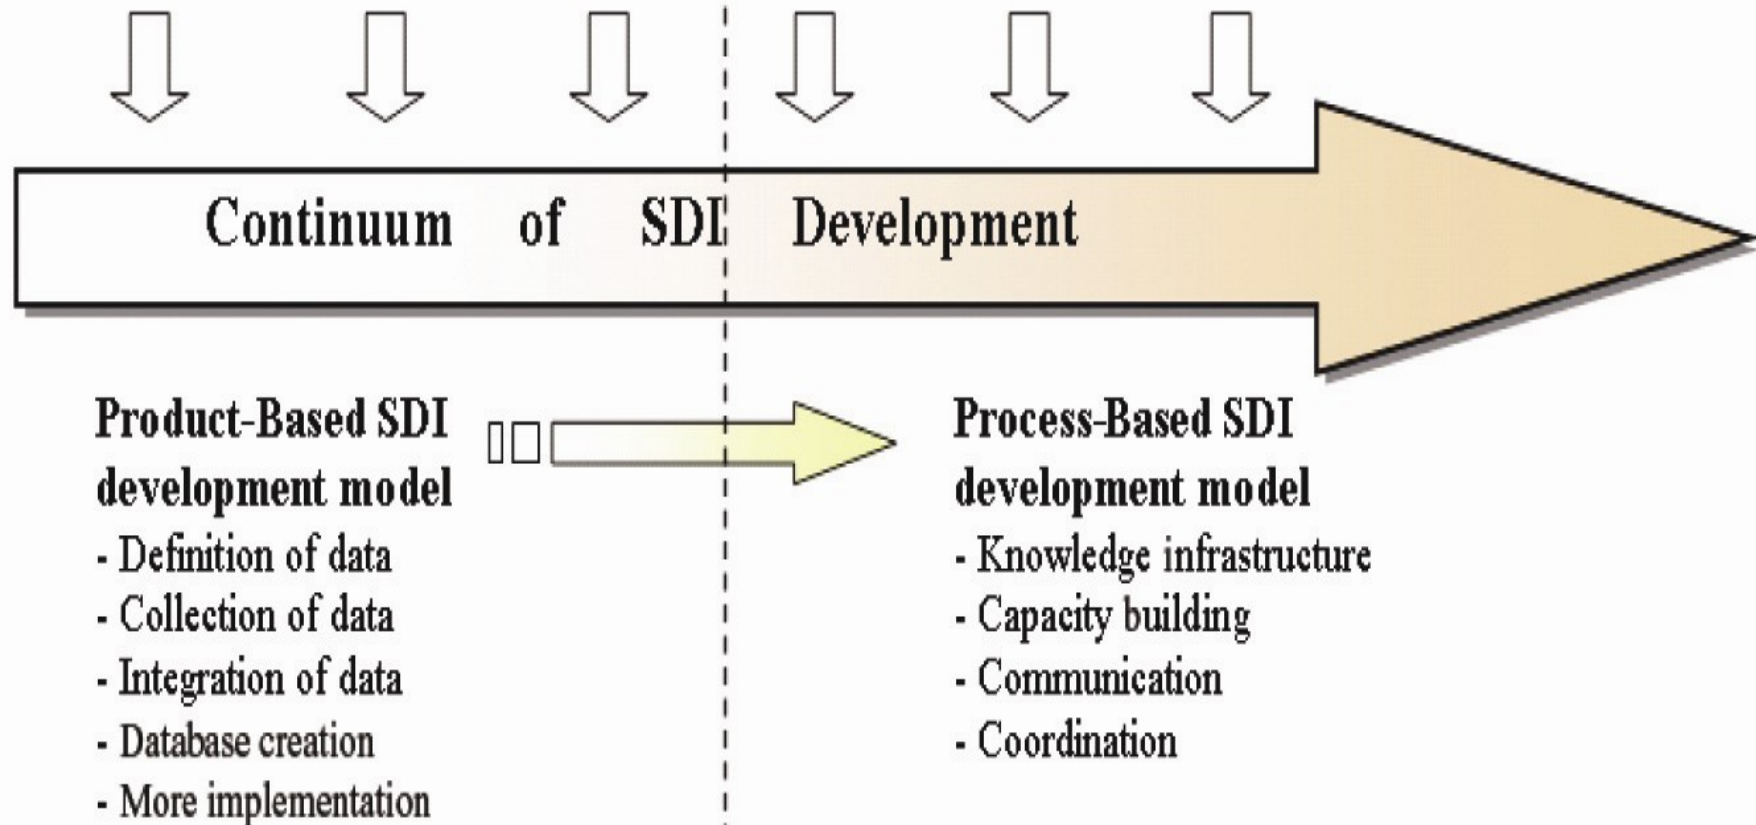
Continuum of SDI Development

Product-Based SDI development model
- Definition of data
- Collection of data
- Integration of data
- Database creation
- More implementation

Process-Based SDI development model
- Knowledge infrastructure
- Capacity building
- Communication
- Coordination